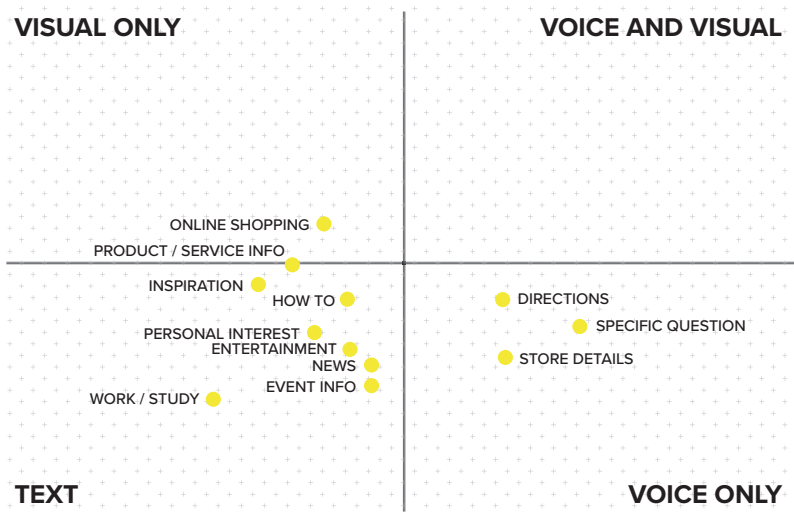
VISUAL ONLY

VOICE AND VISUAL

ONLINE SHOPPING

PRODUCT / SERVICE INFO

INSPIRATION

HOW TO

PERSONAL INTEREST

ENTERTAINMENT

NEWS

EVENT INFO

WORK / STUDY

DIRECTIONS

SPECIFIC QUESTION

STORE DETAILS

TEXT

VOICE ONLY